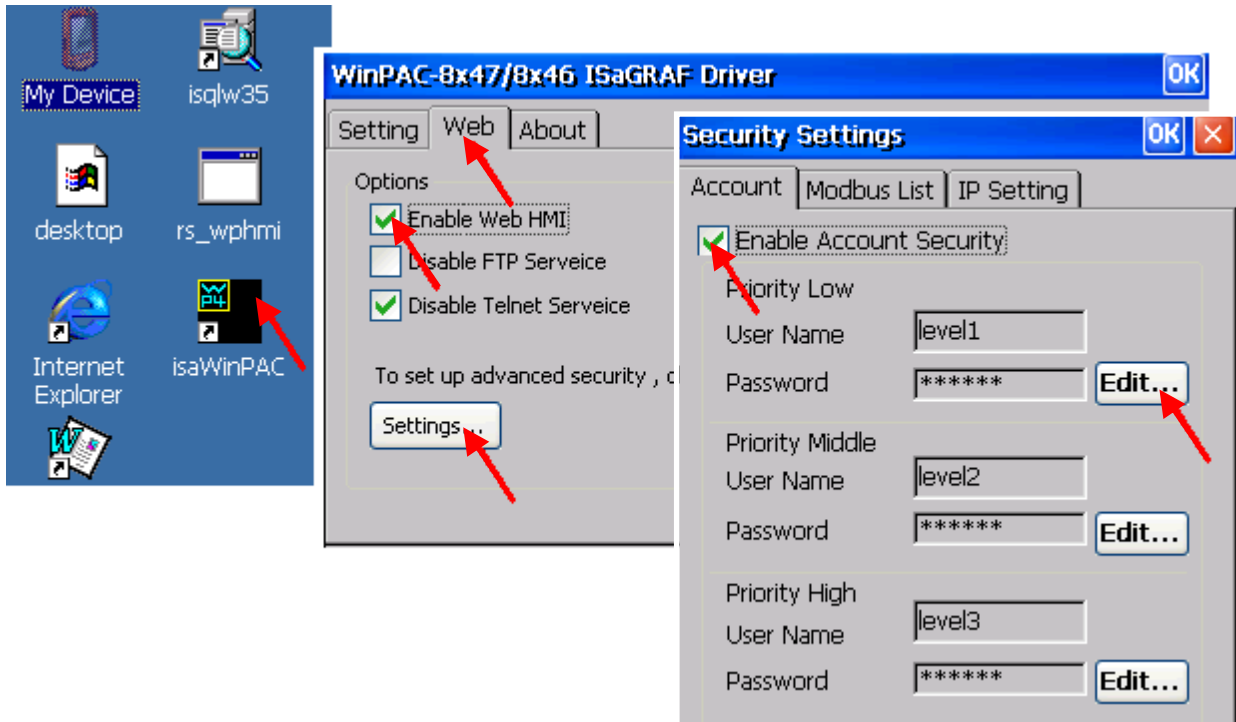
My Device
isqlw35
desktop
rs_wphmi
Internet Explorer
isaWinPAC

WinPAC-8x47/8x46 ISaGRAF Driver
OK
Setting
Web
About
Options
Enable Web HMI
Disable FTP Serveice
Disable Telnet Serveice
To set up advanced security , c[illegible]
Settings...

Security Settings
OK
Account
Modbus List
IP Setting
Enable Account Security
Priority Low
User Name
level1
Password
******
Edit...
Priority Middle
User Name
level2
Password
******
Edit...
Priority High
User Name
level3
Password
******
Edit...